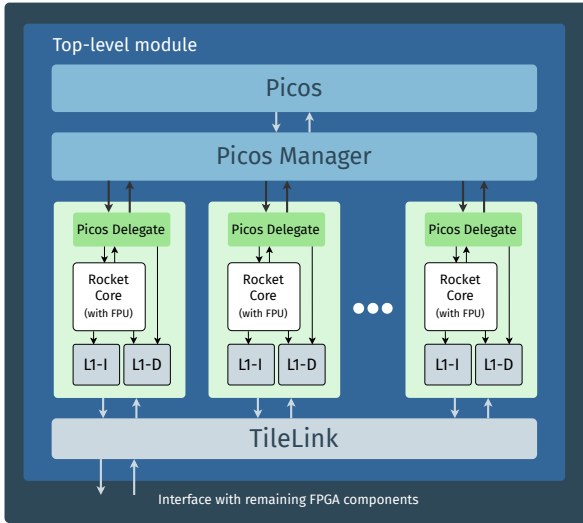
Top-level module

Picos

Picos Manager

Picos Delegate

Rocket Core (with FPU)

L1-I

L1-D

Picos Delegate

Rocket Core (with FPU)

L1-I

L1-D

Picos Delegate

Rocket Core (with FPU)

L1-I

L1-D

TileLink

Interface with remaining FPGA components